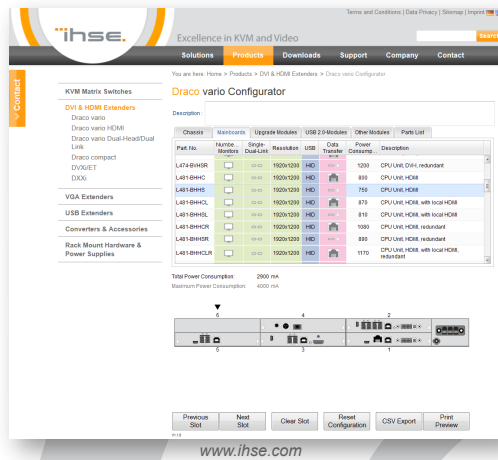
Terms and Conditions | Data Privacy | Sitemap | Imprint

ihse.

Excellence in KVM and Video

Search

Solutions Products Downloads Support Company Contact

Contact

You are here: Home > Products > DVI & HDMI Extenders > Draco vario Configurator

KVM Matrix Switches

DVI & HDMI Extenders
Draco vario
Draco vario HDMI
Draco vario Dual-Head/Dual Link
Draco compact
DVX/ET
DXXi

VGA Extenders

USB Extenders

Converters & Accessories

Rack Mount Hardware & Power Supplies

Draco vario Configurator

Description:

Chassis | Mainboards | Upgrade Modules | USB 2.0-Modules | Other Modules | Parts List

| Part No. | Number Monitors | Single-Dual-Link | Resolution | USB | Data Transfer | Power Consump. | Description |
|---|---|---|---|---|---|---|---|
| L474-BVHSR | | | 1920x1200 | HID | | 1200 | CPU Unit, DVI-I, redundant |
| L481-BHHC | | | 1920x1200 | HID | | 800 | CPU Unit, HDMI |
| L481-BHHS | | | 1920x1200 | HID | | 750 | CPU Unit, HDMI |
| L481-BHHCL | | | 1920x1200 | HID | | 870 | CPU Unit, HDMI, with local HDMI |
| L481-BHHSL | | | 1920x1200 | HID | | 810 | CPU Unit, HDMI, with local HDMI |
| L481-BHHCR | | | 1920x1200 | HID | | 1080 | CPU Unit, HDMI, redundant |
| L481-BHHSR | | | 1920x1200 | HID | | 890 | CPU Unit, HDMI, redundant |
| L481-BHHCLR | | | 1920x1200 | HID | | 1170 | CPU Unit, HDMI, with local HDMI, redundant |

Total Power Consumption: 2900 mA
Maximum Power Consumption: 4000 mA

6 4 2
5 3 1

Previous Slot | Next Slot | Clear Slot | Reset Configuration | CSV Export | Print Preview

V1.18

www.ihse.com